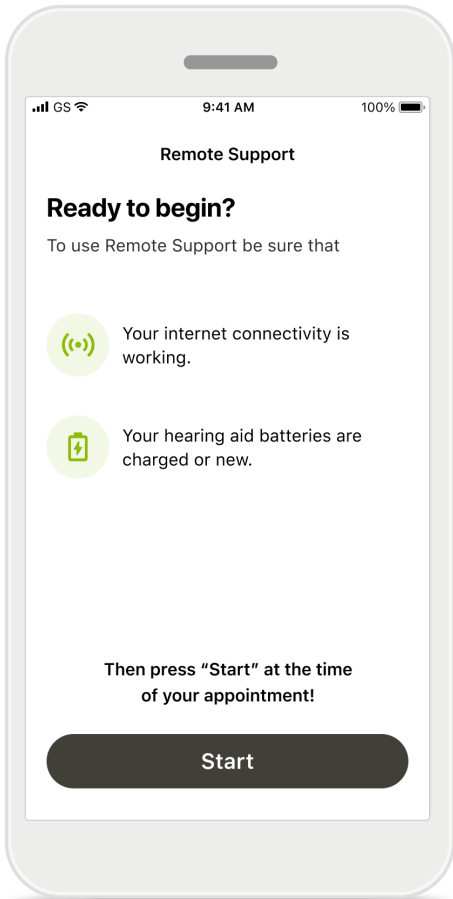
GS 9:41 AM 100%

Remote Support

Ready to begin?

To use Remote Support be sure that

Your internet connectivity is working.

Your hearing aid batteries are charged or new.

Then press “Start” at the time of your appointment!

Start